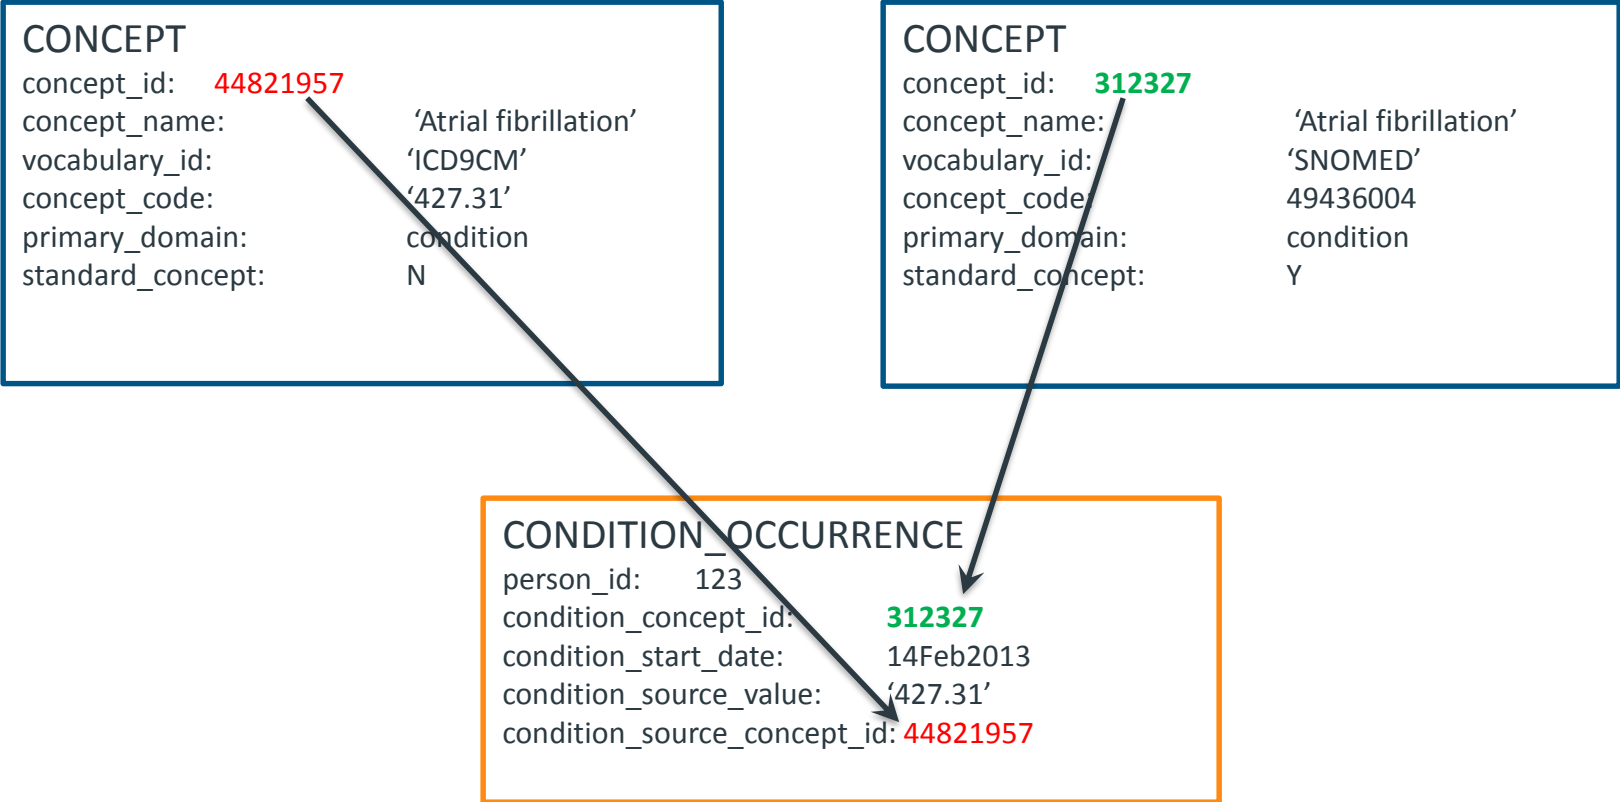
CONCEPT
concept_id: 44821957
concept_name: 'Atrial fibrillation'
vocabulary_id: 'ICD9CM'
concept_code: '427.31'
primary_domain: condition
standard_concept: N

CONCEPT
concept_id: 312327
concept_name: 'Atrial fibrillation'
vocabulary_id: 'SNOMED'
concept_code: 49436004
primary_domain: condition
standard_concept: Y

CONDITION_OCCURRENCE
person_id: 123
condition_concept_id: 312327
condition_start_date: 14Feb2013
condition_source_value: '427.31'
condition_source_concept_id: 44821957